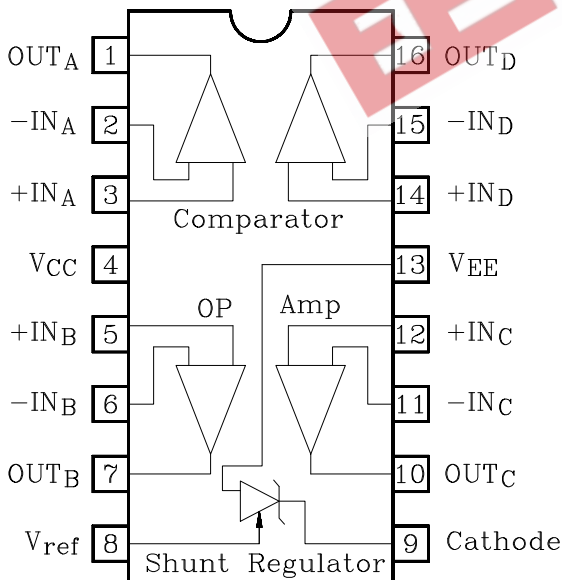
$OUT_A$ 1
$-IN_A$ 2
$+IN_A$ 3
$V_{CC}$ 4
$+IN_B$ 5
$-IN_B$ 6
$OUT_B$ 7
$V_{ref}$ 8

16 $OUT_D$
15 $-IN_D$
14 $+IN_D$
13 $V_{EE}$
12 $+IN_C$
11 $-IN_C$
10 $OUT_C$
9 Cathode

Comparator

OP Amp

Shunt Regulator